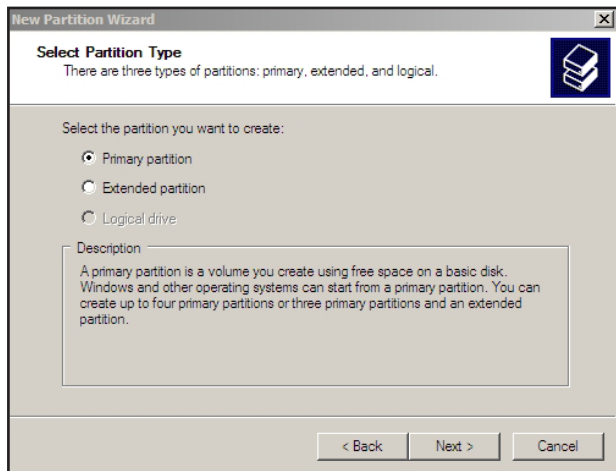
New Partition Wizard

Select Partition Type
There are three types of partitions: primary, extended, and logical.

Select the partition you want to create:

Primary partition

Extended partition

Logical drive

Description

A primary partition is a volume you create using free space on a basic disk. Windows and other operating systems can start from a primary partition. You can create up to four primary partitions or three primary partitions and an extended partition.

< Back

Next >

Cancel